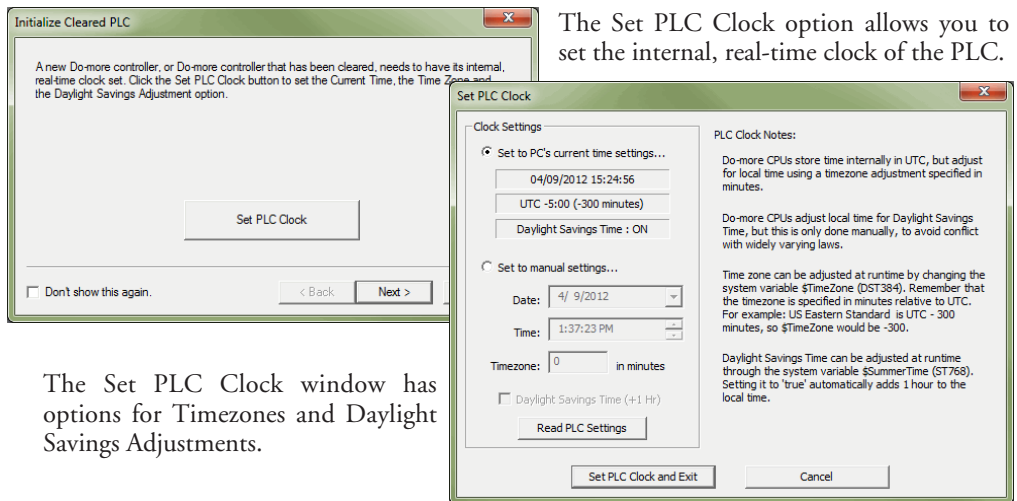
Initialize Cleared PLC

A new Do-more controller, or Do-more controller that has been cleared, needs to have its internal, real-time clock set. Click the Set PLC Clock button to set the Current Time, the Time Zone and the Daylight Savings Adjustment option.

Set PLC Clock

Don't show this again.

< Back

Next >

The Set PLC Clock option allows you to set the internal, real-time clock of the PLC.

Set PLC Clock

Clock Settings

Set to PC's current time settings...

04/09/2012 15:24:56

UTC -5:00 (-300 minutes)

Daylight Savings Time : ON

Set to manual settings...

Date: 4/ 9/2012

Time: 1:37:23 PM

Timezone: 0 in minutes

Daylight Savings Time (+1 Hr)

Read PLC Settings

PLC Clock Notes:

Do-more CPUs store time internally in UTC, but adjust for local time using a timezone adjustment specified in minutes.

Do-more CPUs adjust local time for Daylight Savings Time, but this is only done manually, to avoid conflict with widely varying laws.

Time zone can be adjusted at runtime by changing the system variable $TimeZone (DST384). Remember that the timezone is specified in minutes relative to UTC. For example: US Eastern Standard is UTC - 300 minutes, so $TimeZone would be -300.

Daylight Savings Time can be adjusted at runtime through the system variable $SummerTime (ST768). Setting it to 'true' automatically adds 1 hour to the local time.

Set PLC Clock and Exit

Cancel

The Set PLC Clock window has options for Timezones and Daylight Savings Adjustments.